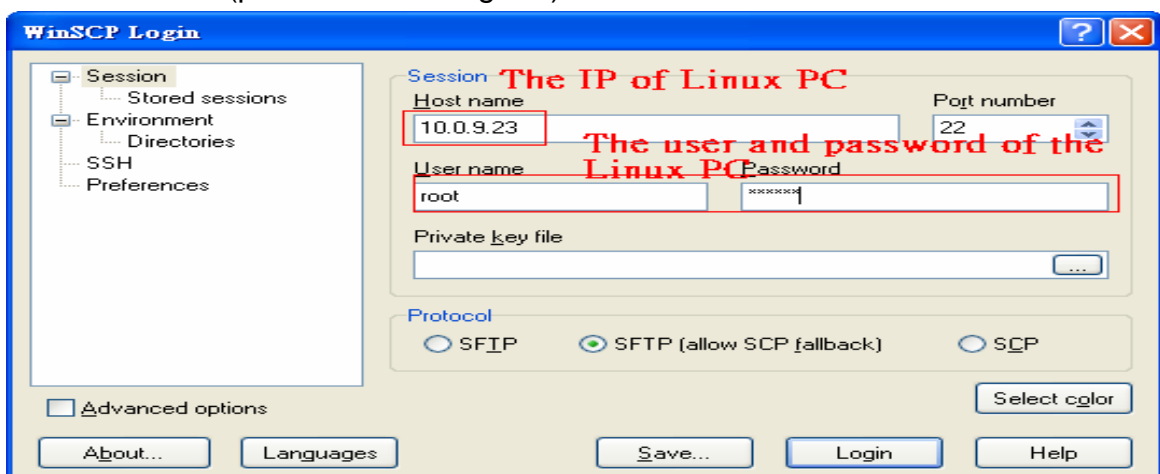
WinSCP Login

Session
Stored sessions
Environment
Directories
SSH
Preferences

Session The IP of Linux PC
Host name
10.0.9.23
Port number
22
The user and password of the Linux PC
User name
root
Password
******
Private key file
...

Protocol
SFTP
SFTP (allow SCP fallback)
SCP

Advanced options
Select color
About...
Languages
Save...
Login
Help